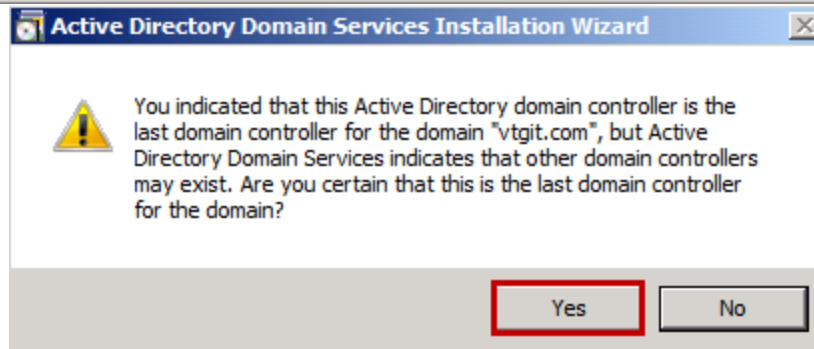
Active Directory Domain Services Installation Wizard

You indicated that this Active Directory domain controller is the last domain controller for the domain "vtgit.com", but Active Directory Domain Services indicates that other domain controllers may exist. Are you certain that this is the last domain controller for the domain?

Yes

No